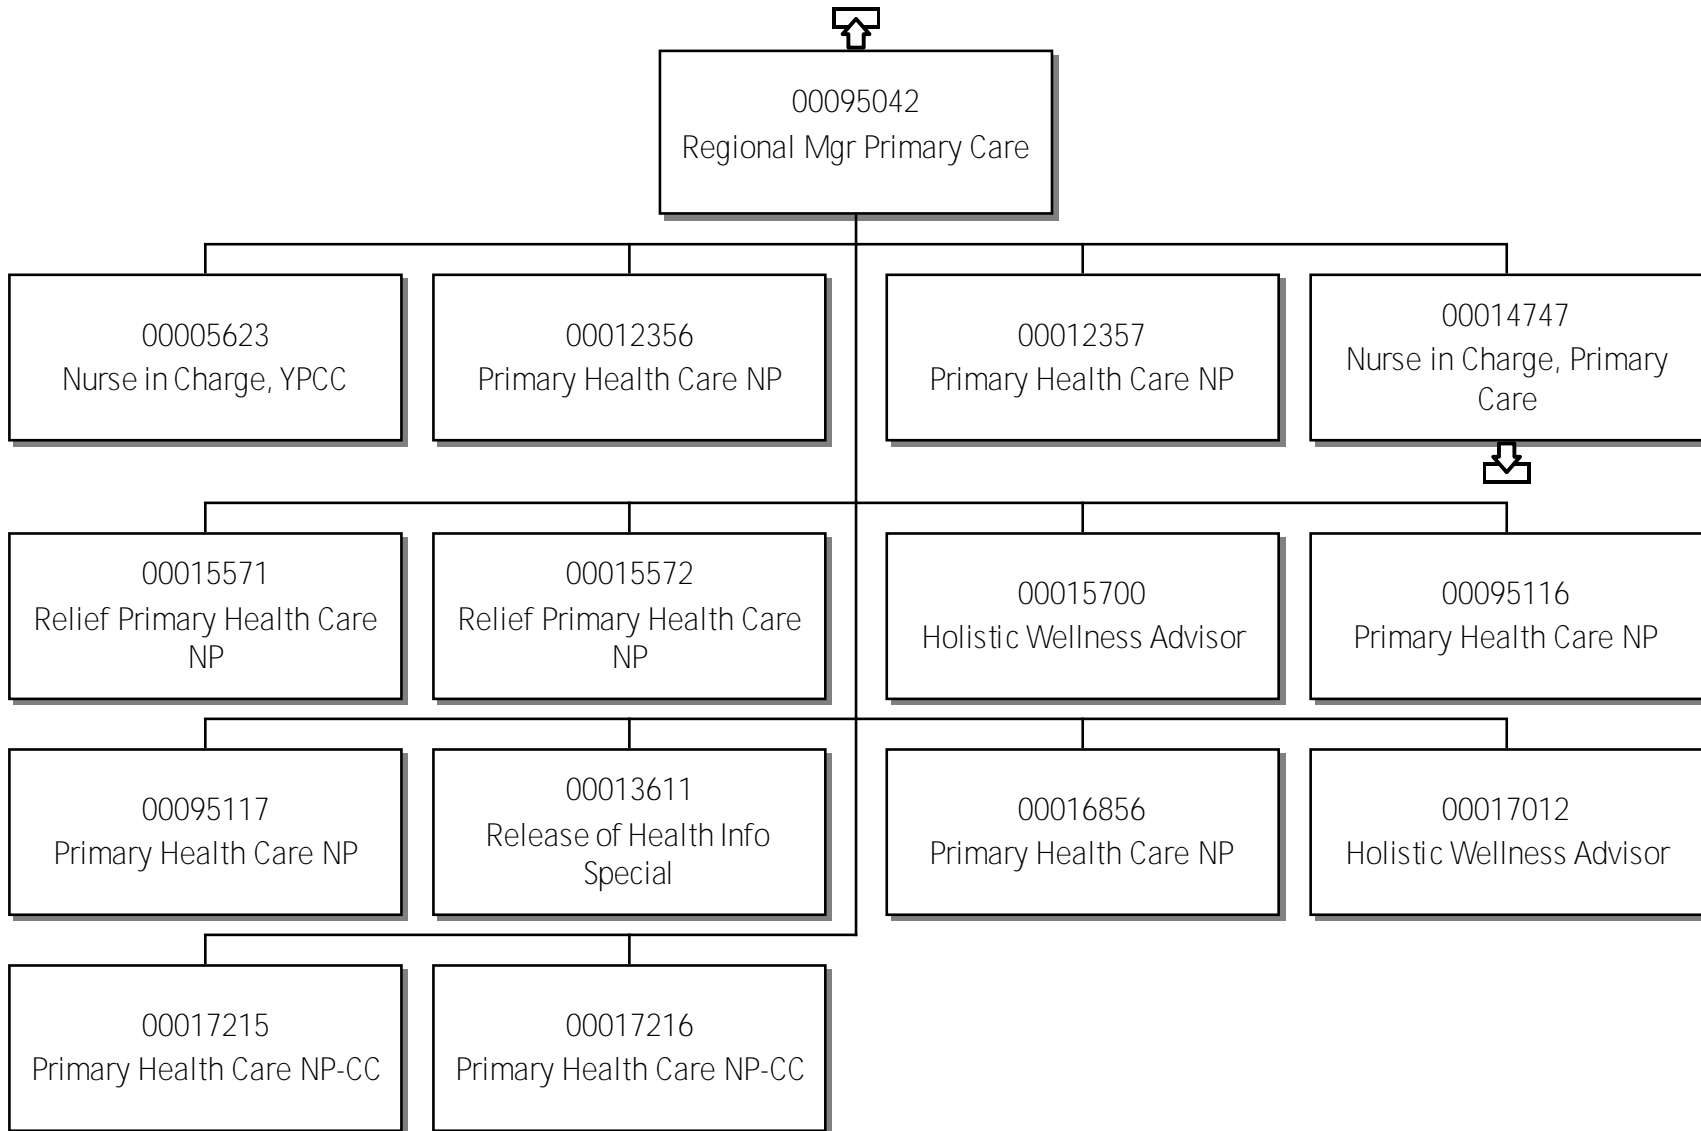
00095042
Regional Mgr Primary Care

00005623
Nurse in Charge, YPCC

00012356
Primary Health Care NP

00012357
Primary Health Care NP

00014747
Nurse in Charge, Primary Care

00015571
Relief Primary Health Care NP

00015572
Relief Primary Health Care NP

00015700
Holistic Wellness Advisor

00095116
Primary Health Care NP

00095117
Primary Health Care NP

00013611
Release of Health Info Special

00016856
Primary Health Care NP

00017012
Holistic Wellness Advisor

00017215
Primary Health Care NP-CC

00017216
Primary Health Care NP-CC